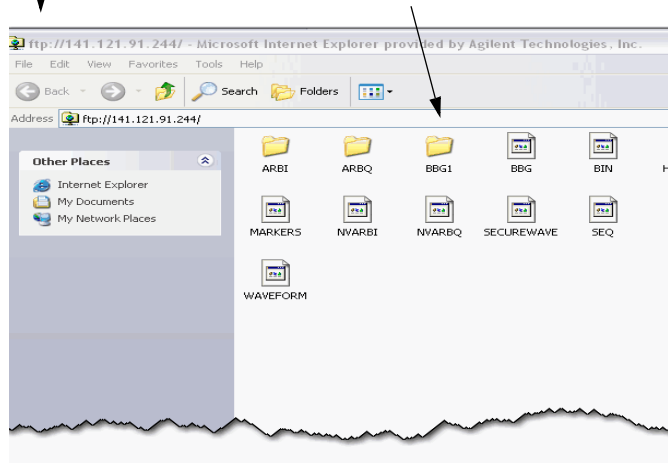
ftp://141.121.91.244/ - Microsoft Internet Explorer provided by Agilent Technologies, Inc.

File Edit View Favorites Tools Help

Back Search Folders

Address ftp://141.121.91.244/

Other Places

Internet Explorer
My Documents
My Network Places

ARBI ARBQ BBG1 BBG BIN

MARKERS NVARBI NVARBQ SECUREWAVE SEQ

WAVEFORM